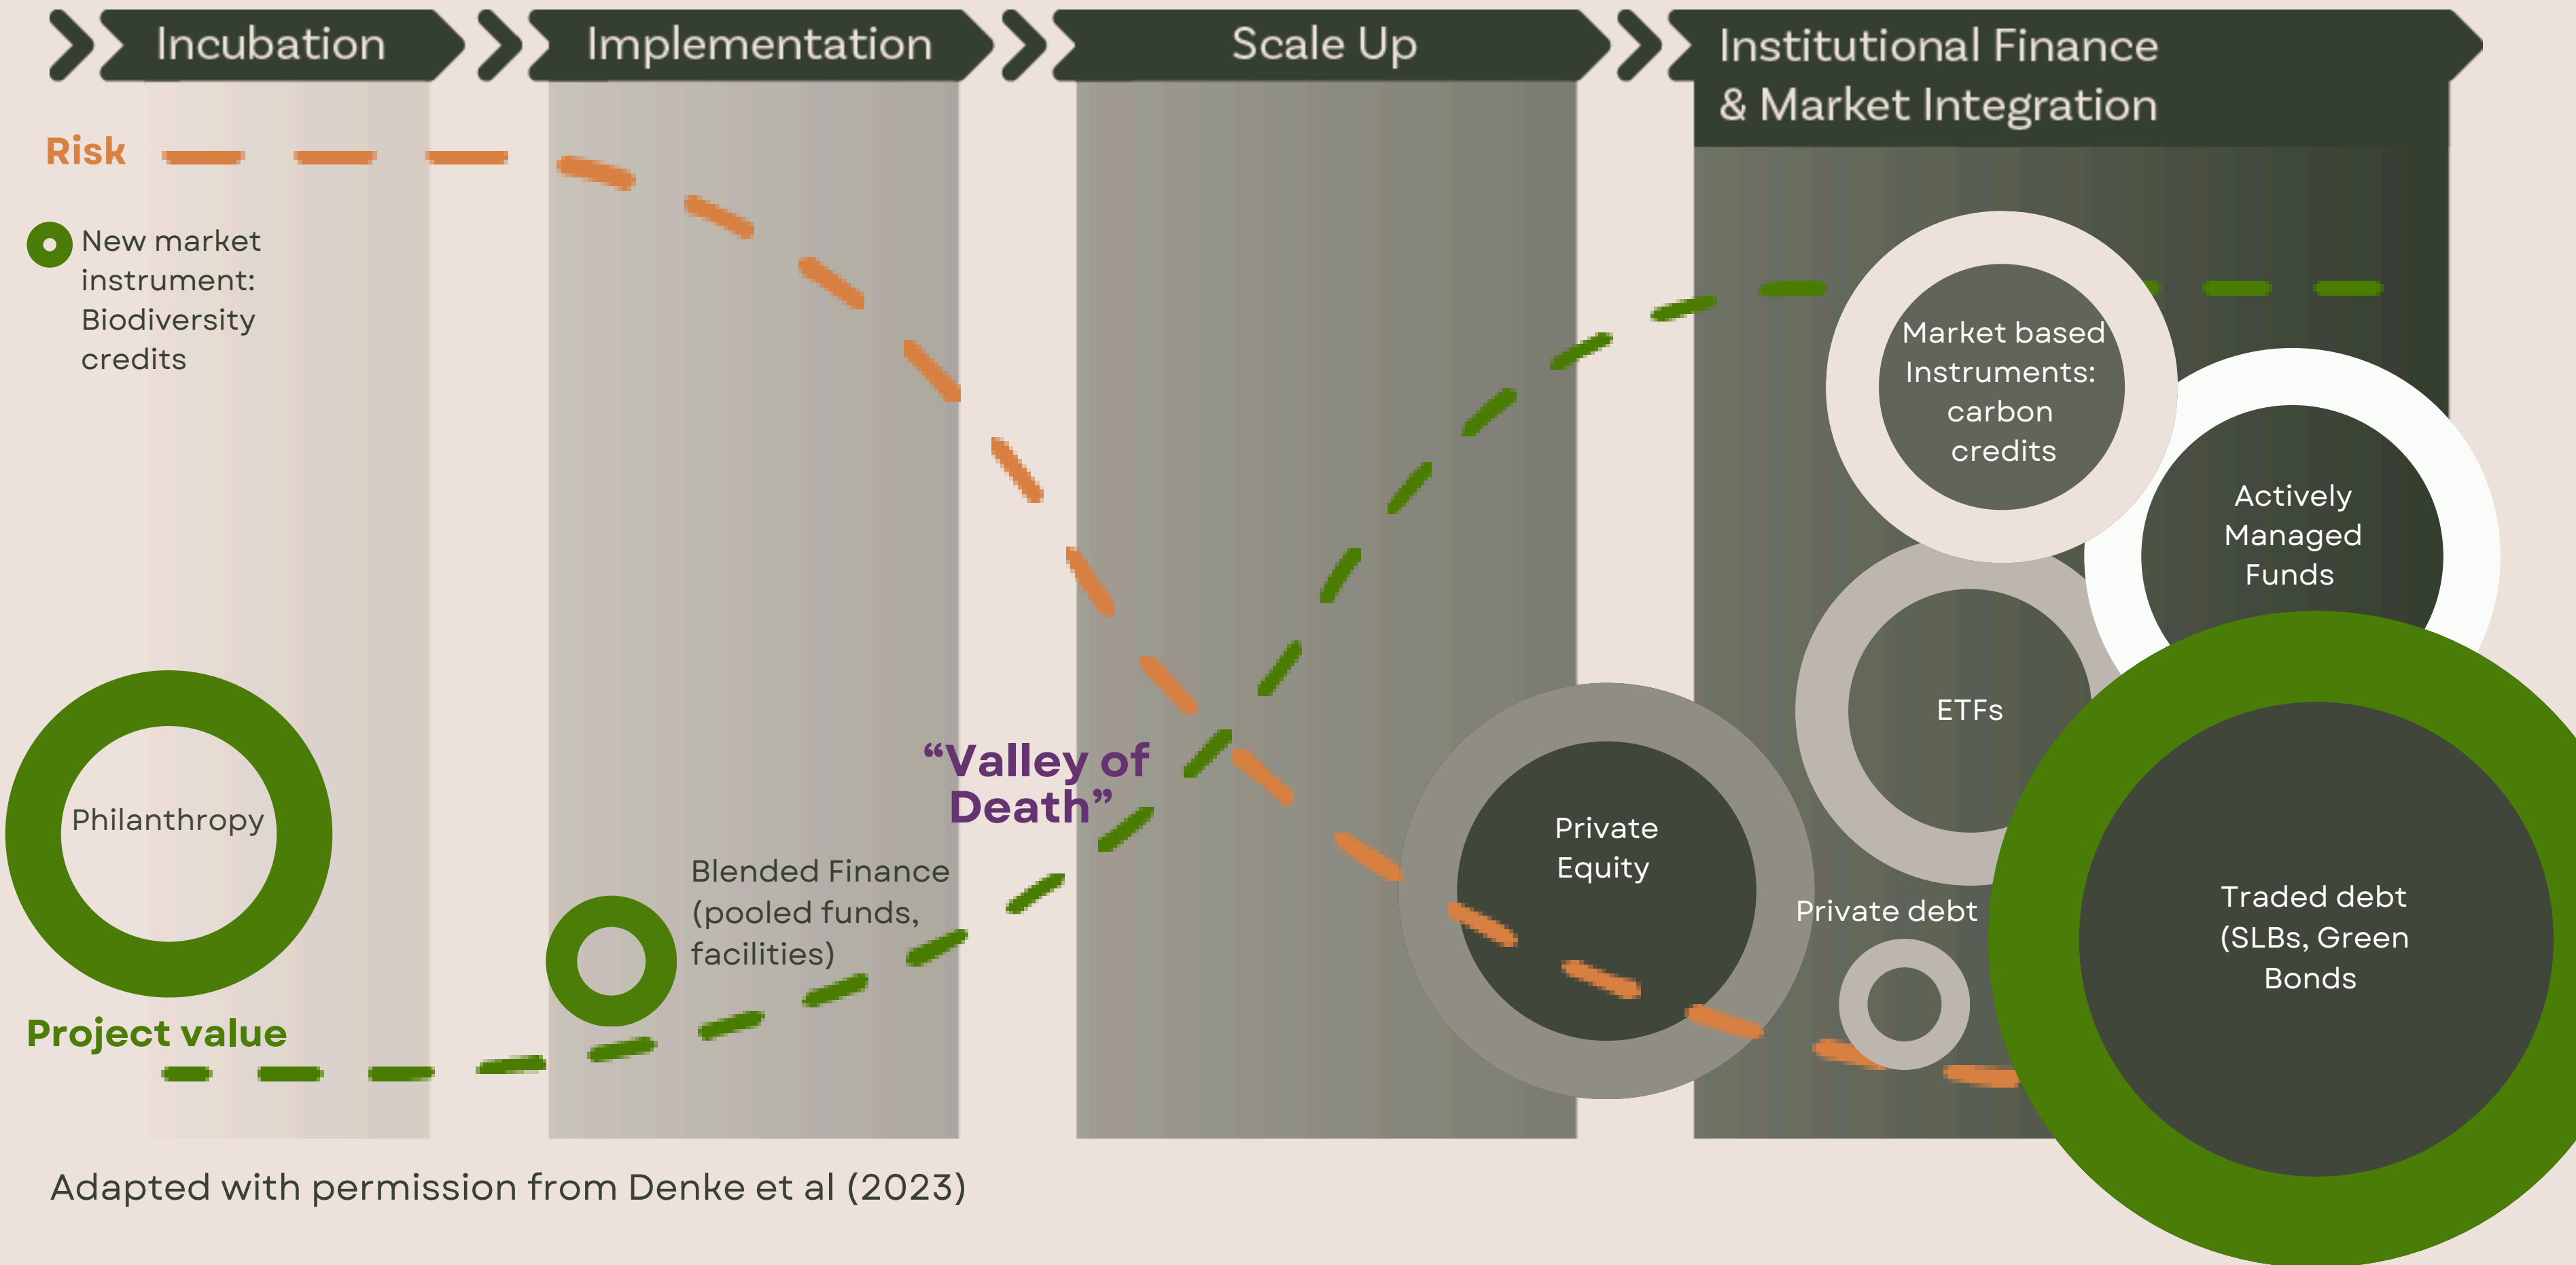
Incubation

Implementation

Scale Up

Institutional Finance & Market Integration

Risk

New market instrument: Biodiversity credits

Market based Instruments: carbon credits

Actively Managed Funds

ETFs

Philanthropy

"Valley of Death"

Private Equity

Private debt

Traded debt (SLBs, Green Bonds

Blended Finance (pooled funds, facilities)

Project value

Adapted with permission from Denke et al (2023)